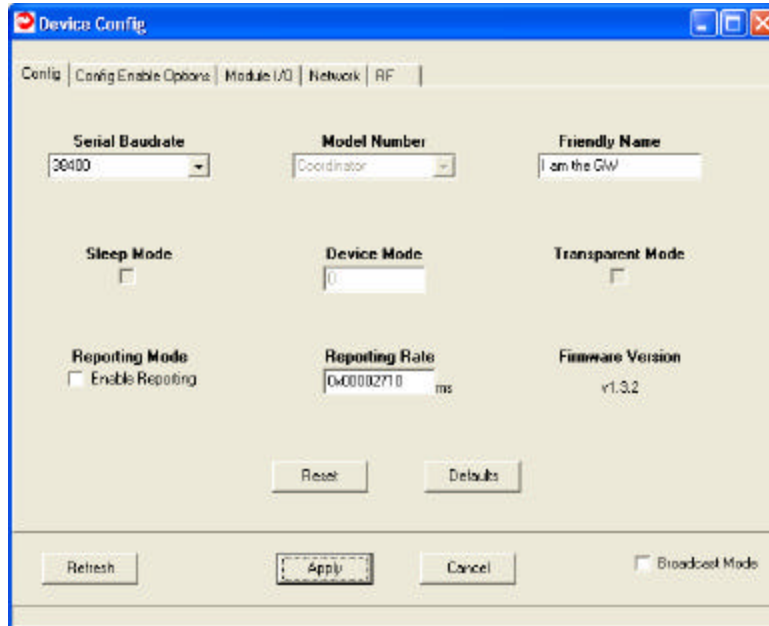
Device Config

Config | Config Enable Options | Module I/O | Network | RF

Serial Baudrate
38400

Model Number
Coordinator

Friendly Name
I am the GW

Sleep Mode

Device Mode
0

Transparent Mode

Reporting Mode
Enable Reporting

Reporting Rate
0x00002710 ms

Firmware Version
v1.3.2

Reset

Defaults

Refresh

Apply

Cancel

Broadcast Mode